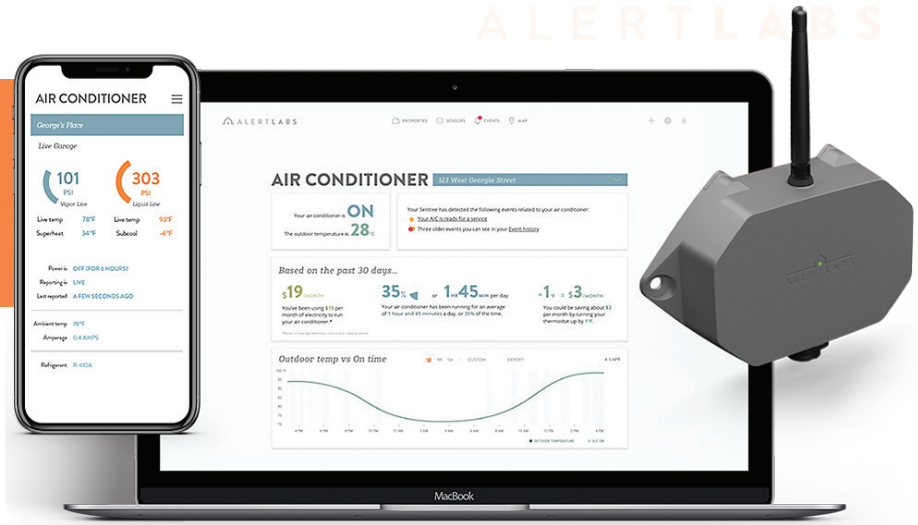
ALERTLABS

AIR CONDITIONER

George's Place

Live Garage

101 PSI Vapor Line

303 PSI Liquid Line

Live temp 78°F
Superheat 34°F
Live temp 93°F
Subcool -4°F

Power is OFF (FOR 6 HOURS)
Reporting is LIVE
Last reported A FEW SECONDS AGO

Ambient temp 78°F
Amperage 0.4 AMPS

Refrigerant R-410A

ALERTLABS

PROPERTIES SENSORS EVENTS MAP

AIR CONDITIONER 123 West Georgia Street

Your air conditioner is ON
The outdoor temperature is 28°C

Your Sentree has detected the following events related to your air conditioner:
Your A/C is ready for a service
Three older events you can see in your Event history

Based on the past 30 days...

$19/MONTH
You've been using $19 per month of electricity to run your air conditioner.*

35% or 1HR 45MIN per day
Your air conditioner has been running for an average of 1 hour and 45 minutes a day, or 35% of the time.

+1° = $3/MONTH
You could be saving about $3 per month by turning your thermostat up by 1°.

Outdoor temp vs On time

CUSTOM EXPORT

MacBook

ALERTLABS